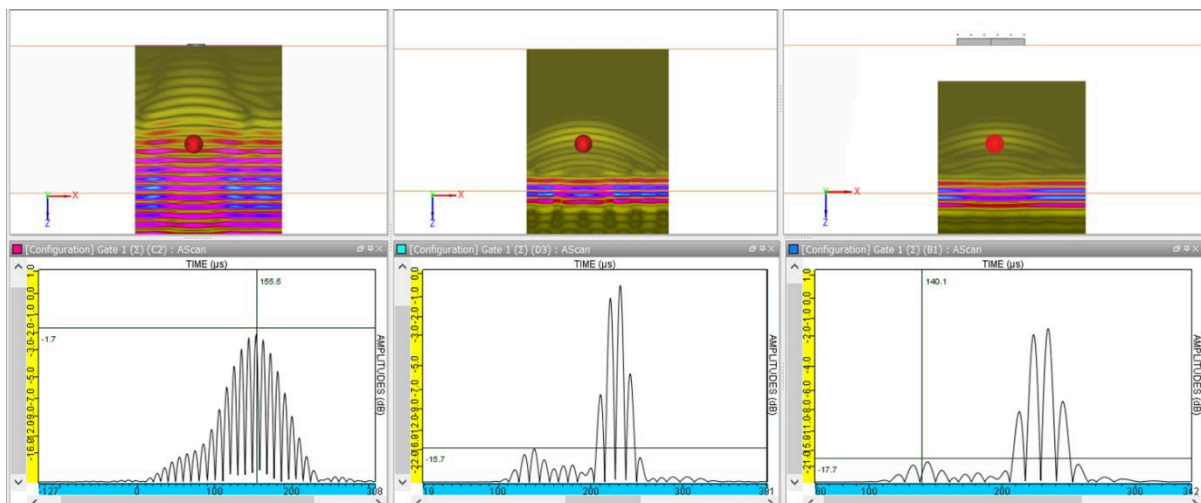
[Configuration] Gate 1 (Σ) (C2) : AScan
TIME (µs)
155.5
-1.7
AMPLITUDES (dB)
0.0 -1.0 -2.0 -3.0 -5.0 -7.0 -9.0 -12.0 -16.0
-127 0 100 200 308

[Configuration] Gate 1 (Σ) (D3) : AScan
TIME (µs)
-15.7
AMPLITUDES (dB)
0.0 -1.0 -2.0 -3.0 -5.0 -7.0 -9.0 -12.0 -16.0 -22.0
19 100 200 300 391

[Configuration] Gate 1 (Σ) (B1) : AScan
TIME (µs)
140.1
-17.7
AMPLITUDES (dB)
0.0 -1.0 -2.0 -3.0 -4.0 -6.0 -8.0 -11.0 -15.0 -21.0
80 100 200 300 342